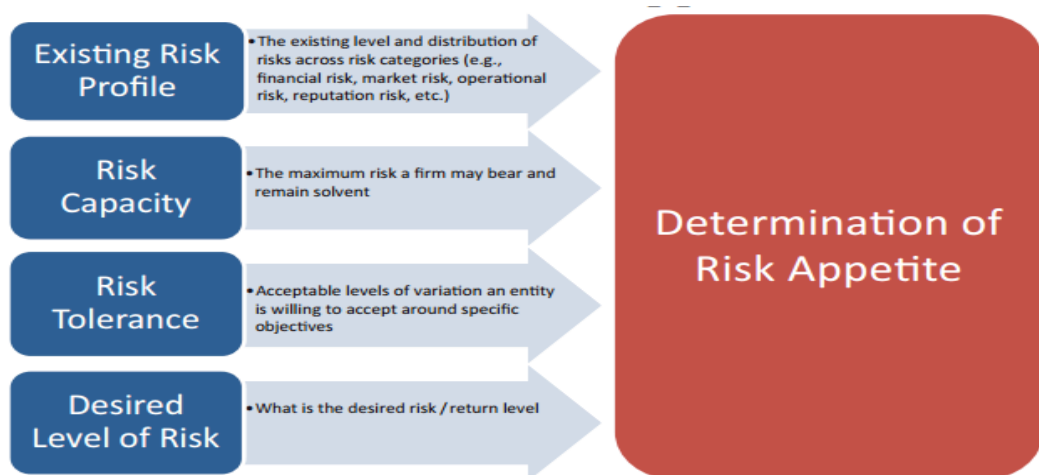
Existing Risk Profile

• The existing level and distribution of risks across risk categories (e.g., financial risk, market risk, operational risk, reputation risk, etc.)

Risk Capacity

• The maximum risk a firm may bear and remain solvent

Risk Tolerance

• Acceptable levels of variation an entity is willing to accept around specific objectives

Desired Level of Risk

• What is the desired risk / return level

Determination of Risk Appetite